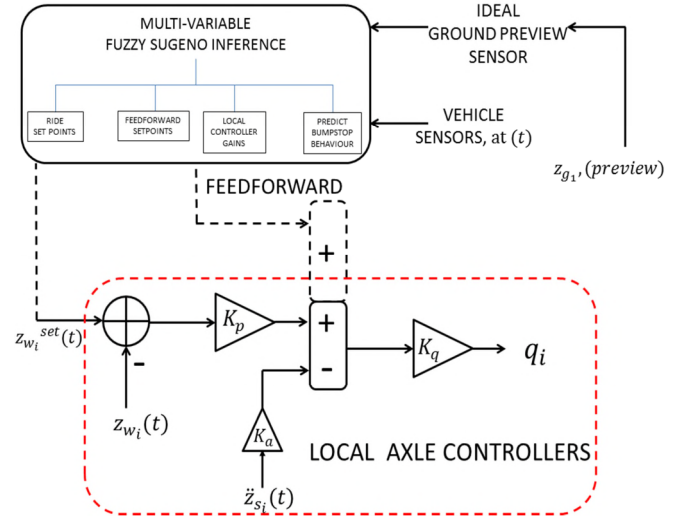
MULTI-VARIABLE
FUZZY SUGENO INFERENCE

RIDE SET POINTS

FEEDFORWARD SETPOINTS

LOCAL CONTROLLER GAINS

PREDICT BUMPSTOP BEHAVIOUR

IDEAL
GROUND PREVIEW
SENSOR

VEHICLE
SENSORS, at $(t)$

$z_{g_1}, (preview)$

FEEDFORWARD

+

$z_{w_i}{}^{set}(t)$

-

$K_p$

+

-

$K_q$

$q_i$

$z_{w_i}(t)$

$K_a$

$\ddot{z}_{s_i}(t)$

LOCAL AXLE CONTROLLERS